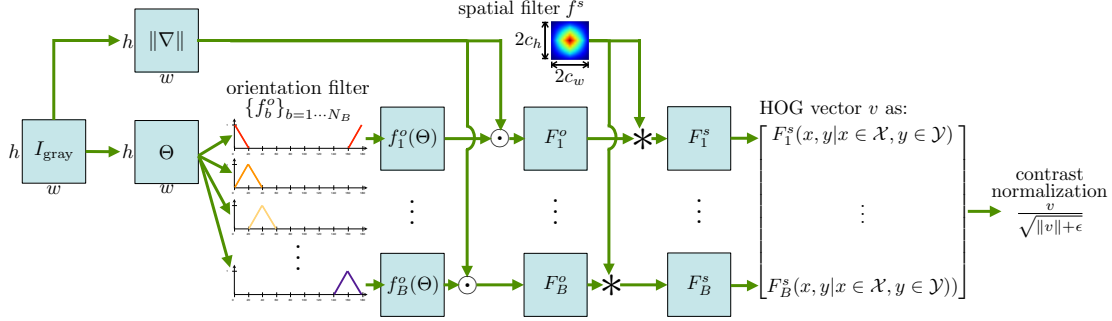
spatial filter $f^s$

$2c_h$

$2c_w$

$h$ $\|\nabla\|$ $w$

orientation filter $\{f_b^o\}_{b=1\cdots N_B}$

$h$ $I_{\text{gray}}$ $w$

$h$ $\Theta$ $w$

$f_1^o(\Theta)$

$\vdots$

$f_B^o(\Theta)$

$\odot$

$\odot$

$F_1^o$

$\vdots$

$F_B^o$

$*$

$*$

$F_1^s$

$\vdots$

$F_B^s$

$\vdots$

HOG vector $v$ as:

$\begin{bmatrix} F_1^s(x,y|x\in\mathcal{X},y\in\mathcal{Y}) \\ \vdots \\ F_B^s(x,y|x\in\mathcal{X},y\in\mathcal{Y})) \end{bmatrix}$

contrast normalization

$\frac{v}{\sqrt{\|v\|+\epsilon}}$